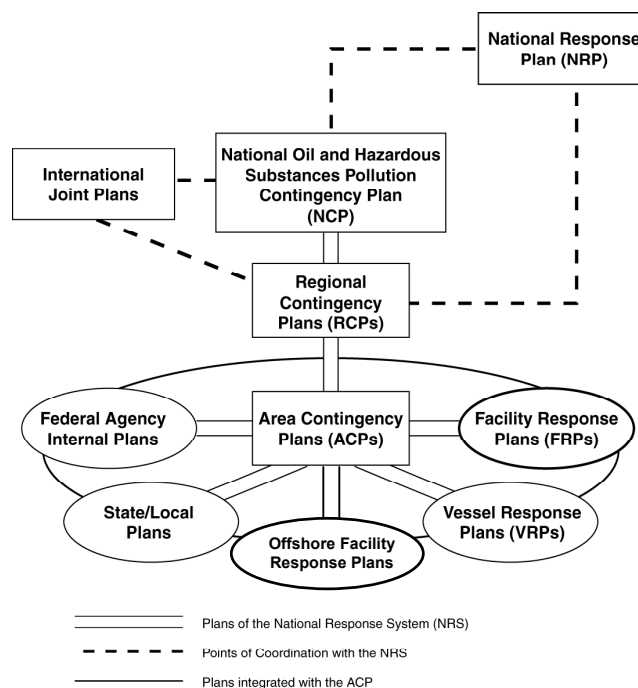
National Response Plan (NRP)

International Joint Plans

National Oil and Hazardous Substances Pollution Contingency Plan (NCP)

Regional Contingency Plans (RCPs)

Federal Agency Internal Plans

Area Contingency Plans (ACPs)

Facility Response Plans (FRPs)

State/Local Plans

Vessel Response Plans (VRPs)

Offshore Facility Response Plans

Plans of the National Response System (NRS)

Points of Coordination with the NRS

Plans integrated with the ACP